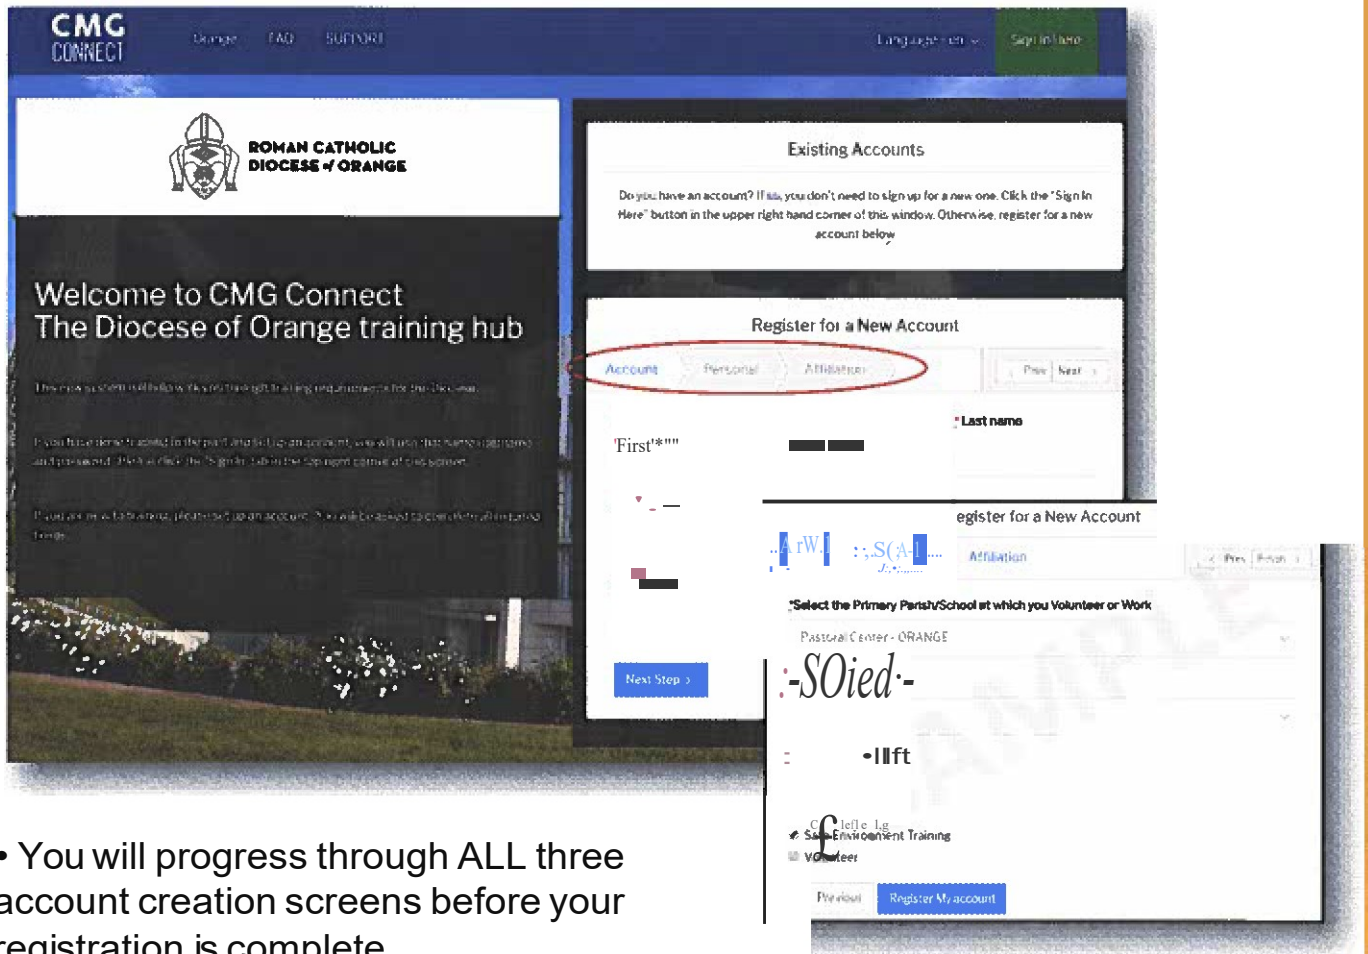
CMG CONNECT

Orange FAQ SUPPORT

Language - en Sign in here

ROMAN CATHOLIC DIOCESE of ORANGE

Welcome to CMG Connect
The Diocese of Orange training hub

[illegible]

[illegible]

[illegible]

Existing Accounts

Do you have an account? If so, you don't need to sign up for a new one. Click the "Sign In Here" button in the upper right hand corner of this window. Otherwise, register for a new account below

Register for a New Account

Account Personal Affiliation

Prev Next

First

Last name

Next Step

egister for a New Account

Affiliation

Prev Finish

Select the Primary Parish/School at which you Volunteer or Work

Pastoral Center - ORANGE

Safe Environment Training

Volunteer

Previous Register My account

• You will progress through ALL three account creation screens before your registration is complete